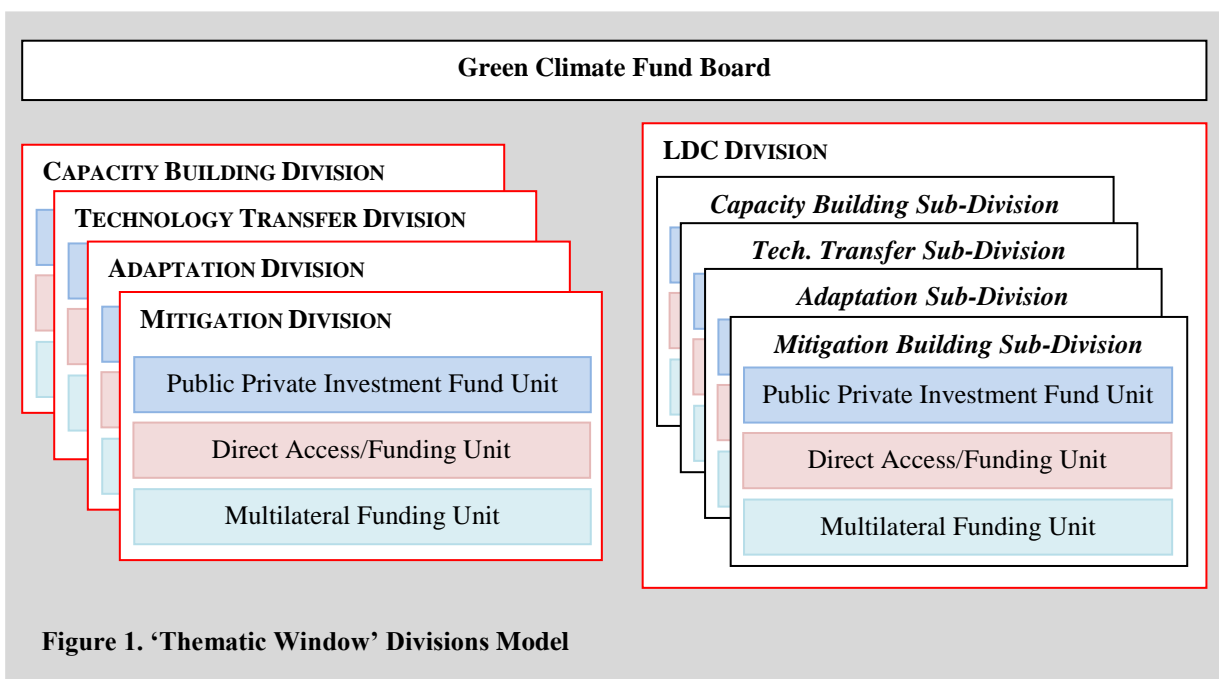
Green Climate Fund Board

CAPACITY BUILDING DIVISION

TECHNOLOGY TRANSFER DIVISION

ADAPTATION DIVISION

MITIGATION DIVISION

Public Private Investment Fund Unit

Direct Access/Funding Unit

Multilateral Funding Unit

LDC DIVISION

Capacity Building Sub-Division

Tech. Transfer Sub-Division

Adaptation Sub-Division

Mitigation Building Sub-Division

Public Private Investment Fund Unit

Direct Access/Funding Unit

Multilateral Funding Unit

Figure 1. 'Thematic Window' Divisions Model